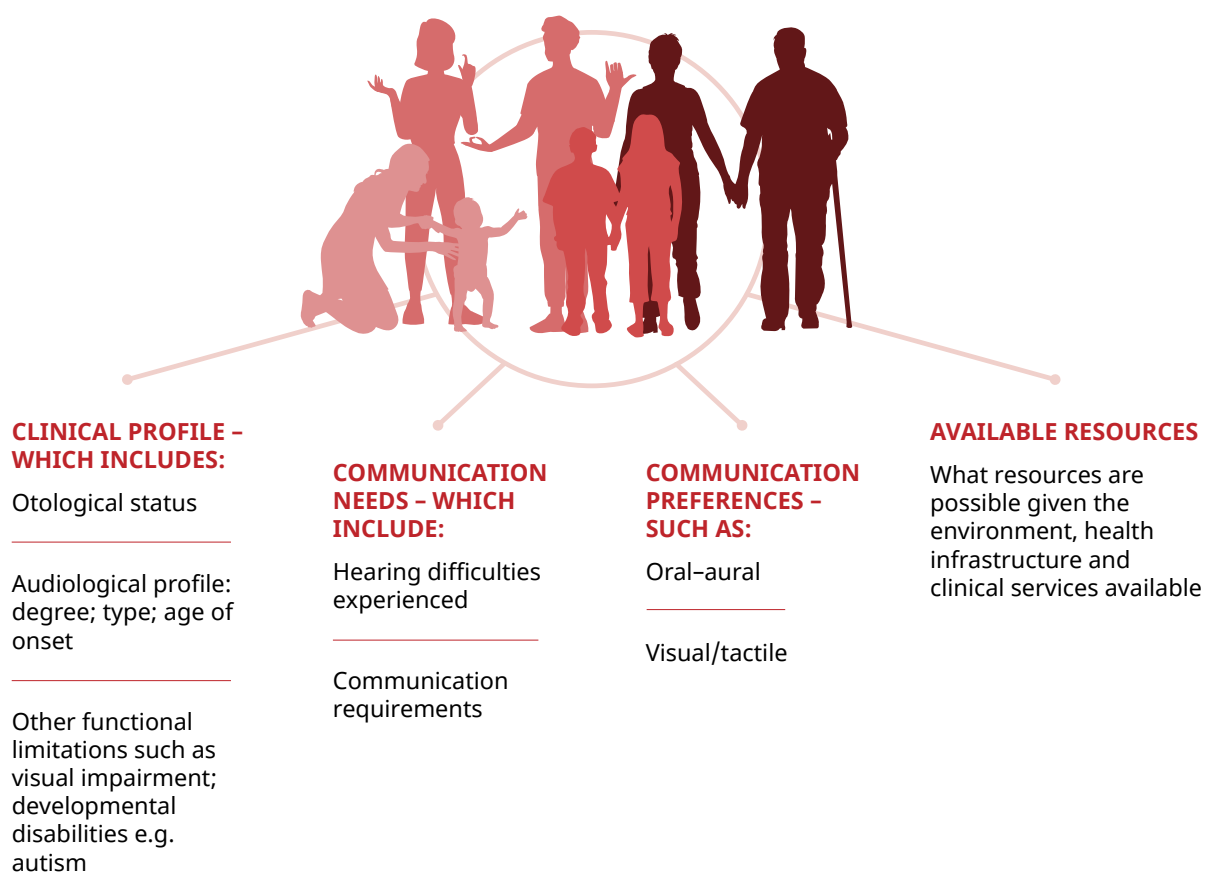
CLINICAL PROFILE – WHICH INCLUDES:

Otological status

Audiological profile: degree; type; age of onset

Other functional limitations such as visual impairment; developmental disabilities e.g. autism

COMMUNICATION NEEDS – WHICH INCLUDE:

Hearing difficulties experienced

Communication requirements

COMMUNICATION PREFERENCES – SUCH AS:

Oral–aural

Visual/tactile

AVAILABLE RESOURCES

What resources are possible given the environment, health infrastructure and clinical services available